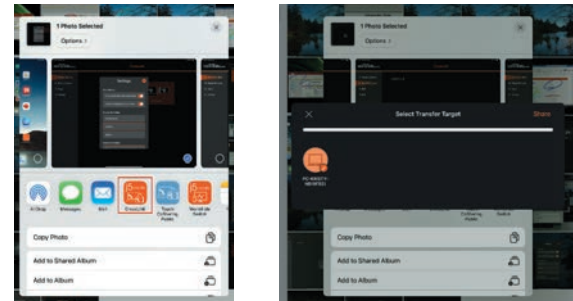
1 Photo Selected
Options >

AirDrop
Messages
Mail
EShareLink
Toppit Collecting Points
Nier:All the Switch

Copy Photo
Add to Shared Album
Add to Album

1 Photo Selected
Options >

Select Transfer Target
Share

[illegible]

Copy Photo
Add to Shared Album
Add to Album